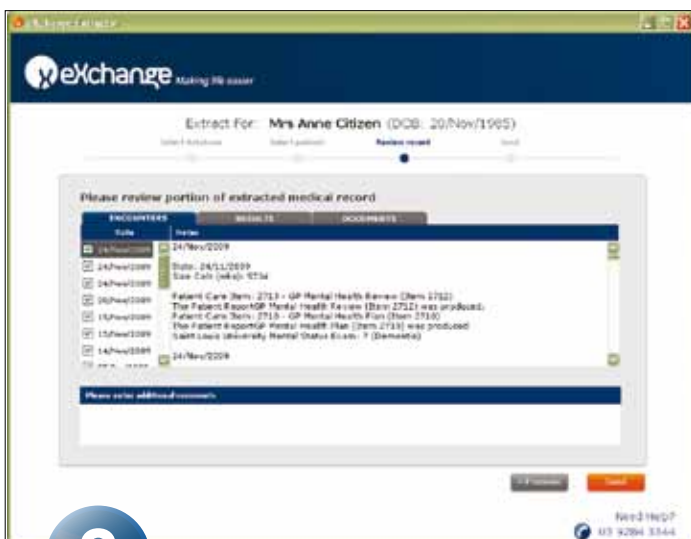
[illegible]

eXchange Making life easier

Extract For: Mrs Anne Citizen (DOB: 20/Nov/1965)

Select database | Select patient | Review record | Send

Please review portion of extracted medical record

ENCOUNTERS | RESULTS | DOCUMENTS

| Date | Notes |
|---|---|
| 24/Nov/2009 | 24/Nov/2009 |
| 24/Nov/2009 | Date: 24/11/2009 |
| 24/Nov/2009 | Size Coln (mks): 9734 |
| 20/Nov/2009 | Patient Care Item: 2713 - GP Mental Health Review (Item 2712) |
| 15/Nov/2009 | The Patient ReportGP Mental Health Review (Item 2712) was produced. |
| 15/Nov/2009 | Patient Care Item: 2710 - GP Mental Health Plan (Item 2710) |
| 14/Nov/2009 | The Patient ReportGP Mental Health Plan (Item 2710) was produced |
| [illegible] | Saint Louis University Mental Status Exam: 7 (Dementia) |
| | 24/Nov/2009 |

Please enter additional comments

< Previous | Send

Need Help?
03 9284 3344